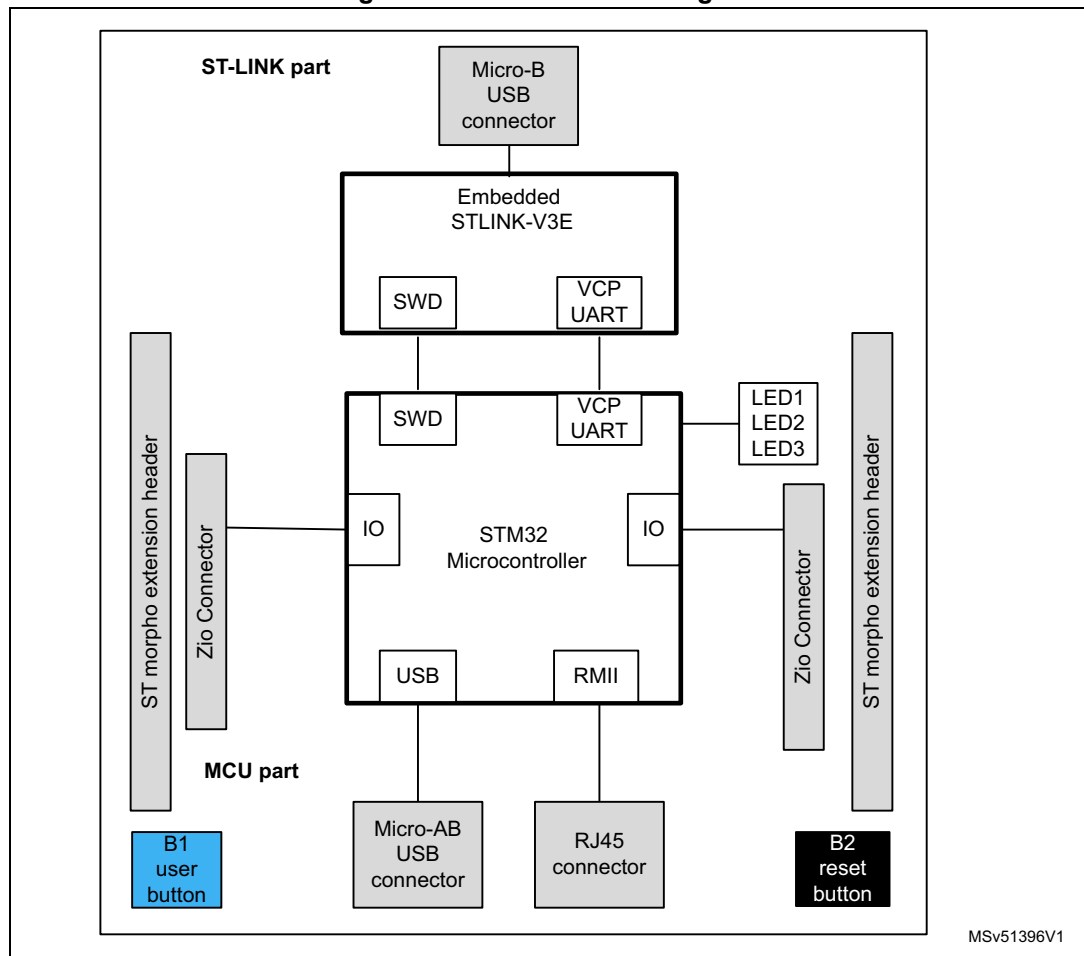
ST-LINK part

Micro-B USB connector

Embedded STLINK-V3E

SWD

VCP UART

ST morpho extension header

Zio Connector

SWD

VCP UART

LED1 LED2 LED3

IO

STM32 Microcontroller

IO

Zio Connector

ST morpho extension header

USB

RMII

MCU part

B1 user button

Micro-AB USB connector

RJ45 connector

B2 reset button

MSv51396V1